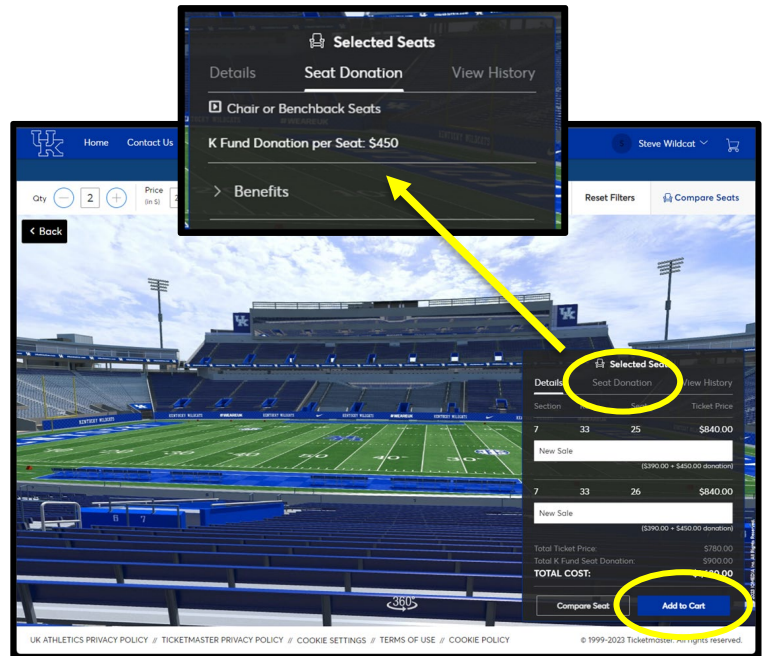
Selected Seats
Details Seat Donation View History
Chair or Benchback Seats
K Fund Donation per Seat: $450
Benefits

UK Home Contact Us
Steve Wildcat
Qty 2 Price (in $)
Reset Filters Compare Seats
Back
KENTUCKY WILDCATS #WEAREUK
Selected Seats
Details Seat Donation View History
Section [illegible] Seat Ticket Price
7 33 25 $840.00
New Sale
($390.00 + $450.00 donation)
7 33 26 $840.00
New Sale
($390.00 + $450.00 donation)
Total Ticket Price: $780.00
Total K Fund Seat Donation: $900.00
TOTAL COST: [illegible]
Compare Seat Add to Cart
360°
UK ATHLETICS PRIVACY POLICY // TICKETMASTER PRIVACY POLICY // COOKIE SETTINGS // TERMS OF USE // COOKIE POLICY
© 1999-2023 Ticketmaster. All rights reserved.